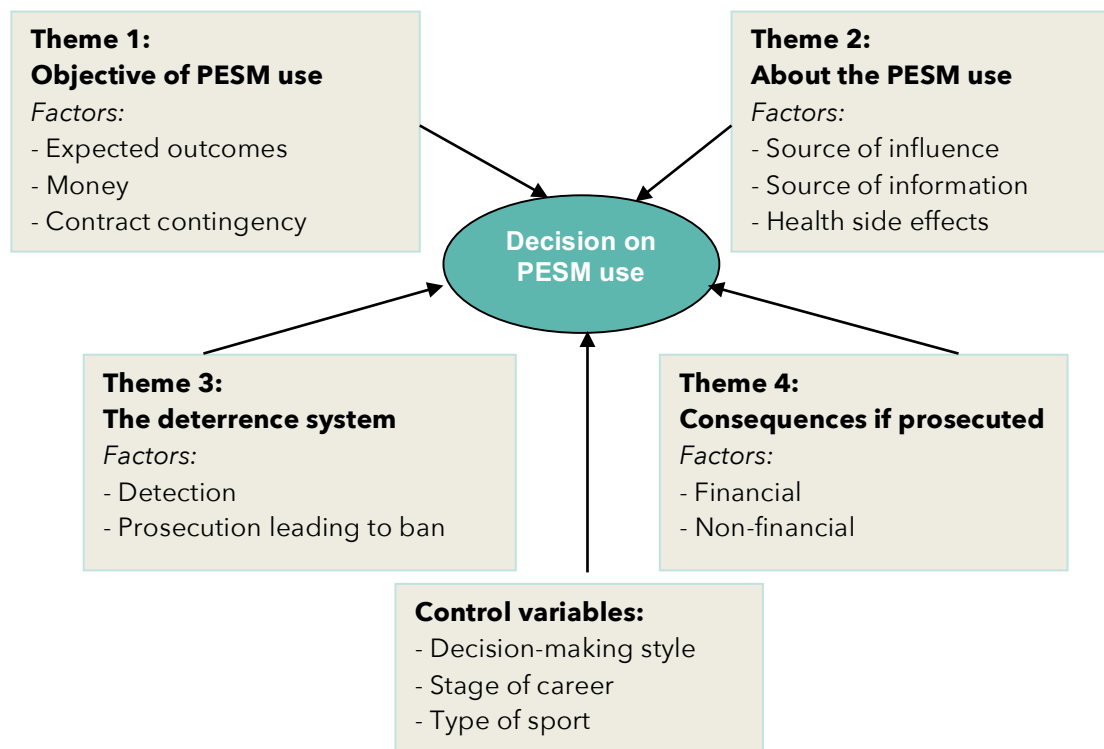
Theme 1:
Objective of PESM use
Factors:
- Expected outcomes
- Money
- Contract contingency

Theme 2:
About the PESM use
Factors:
- Source of influence
- Source of information
- Health side effects

Decision on PESM use

Theme 3:
The deterrence system
Factors:
- Detection
- Prosecution leading to ban

Theme 4:
Consequences if prosecuted
Factors:
- Financial
- Non-financial

Control variables:
- Decision-making style
- Stage of career
- Type of sport